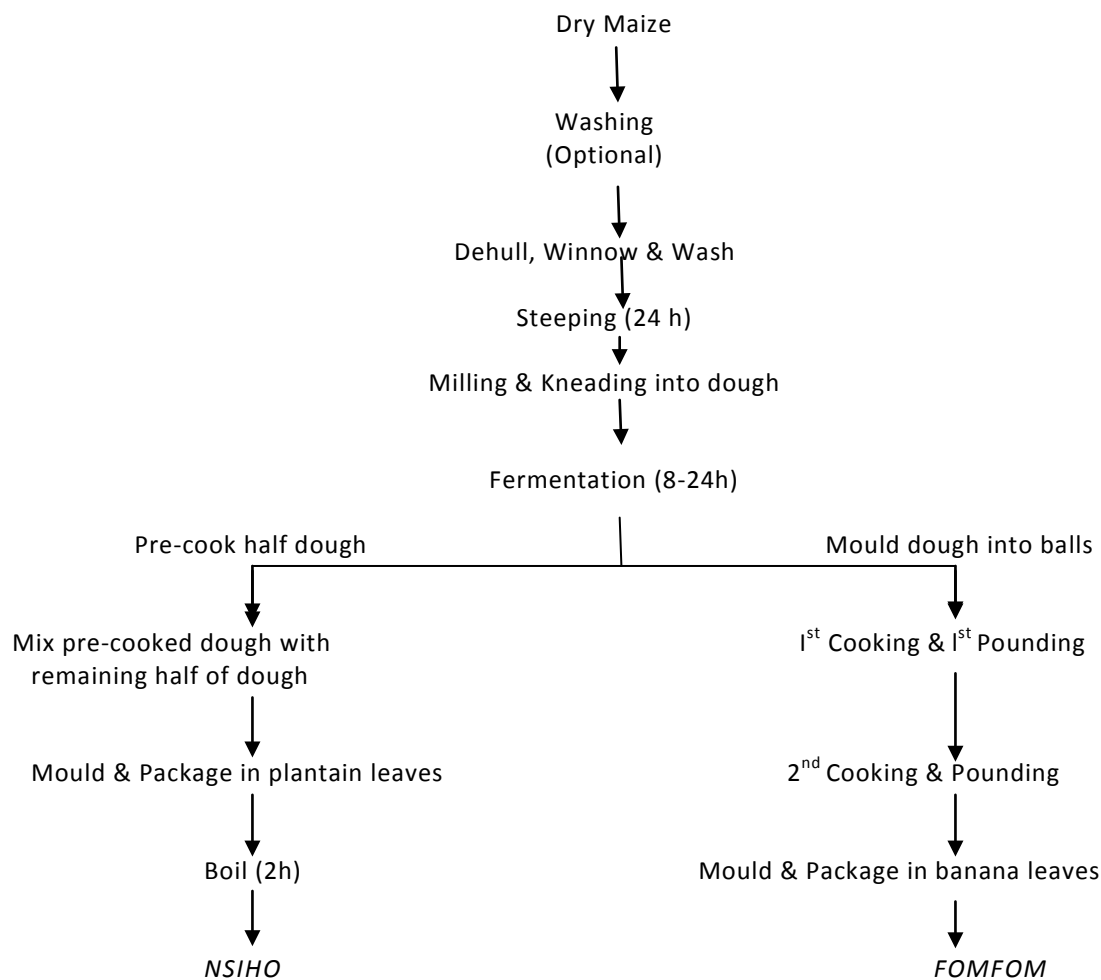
Dry Maize

Washing
(Optional)

Dehull, Winnow & Wash

Steeping (24 h)

Milling & Kneading into dough

Fermentation (8-24h)

Pre-cook half dough

Mix pre-cooked dough with remaining half of dough

Mould & Package in plantain leaves

Boil (2h)

NSIHO

Mould dough into balls

I$^{st}$ Cooking & I$^{st}$ Pounding

2$^{nd}$ Cooking & Pounding

Mould & Package in banana leaves

FOMFOM